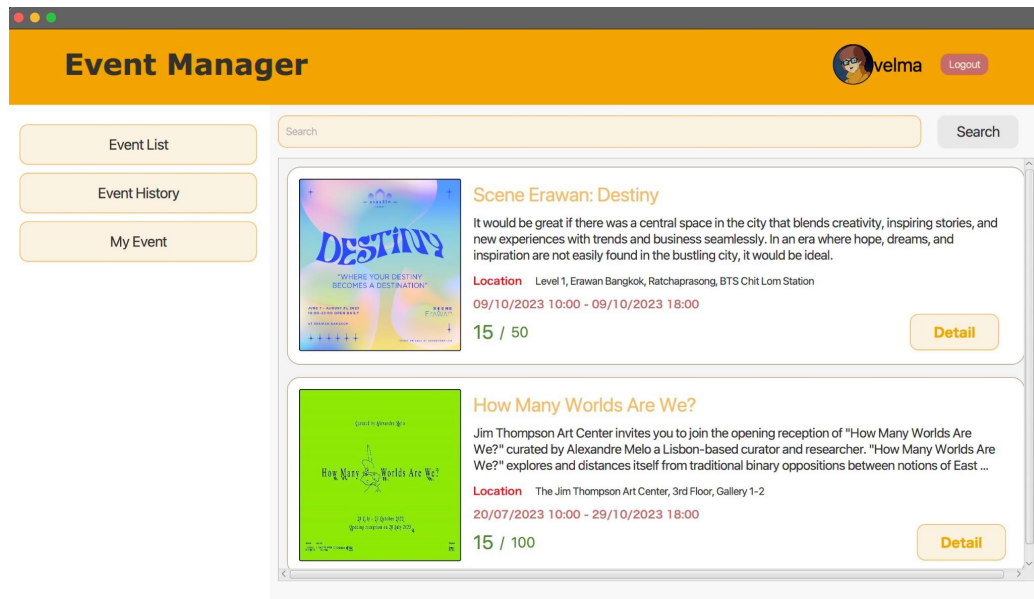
Event Manager

velma

Logout

Event List

Event History

My Event

Search

Search

DESTINY

"WHERE YOUR DESTINY BECOMES A DESTINATION"

Scene Erawan: Destiny

It would be great if there was a central space in the city that blends creativity, inspiring stories, and new experiences with trends and business seamlessly. In an era where hope, dreams, and inspiration are not easily found in the bustling city, it would be ideal.

Location Level 1, Erawan Bangkok, Ratchaprasong, BTS Chit Lom Station

09/10/2023 10:00 - 09/10/2023 18:00

15 / 50

Detail

How Many Worlds Are We?

How Many Worlds Are We?

Jim Thompson Art Center invites you to join the opening reception of "How Many Worlds Are We?" curated by Alexandre Melo a Lisbon-based curator and researcher. "How Many Worlds Are We?" explores and distances itself from traditional binary oppositions between notions of East ...

Location The Jim Thompson Art Center, 3rd Floor, Gallery 1-2

20/07/2023 10:00 - 29/10/2023 18:00

15 / 100

Detail